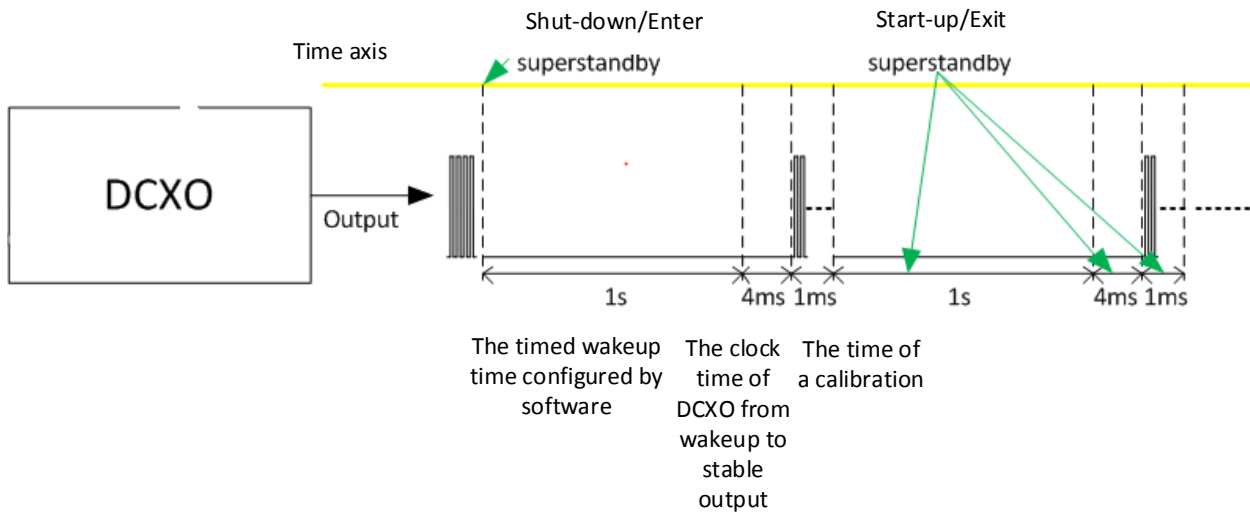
Shut-down/Enter

Start-up/Exit

Time axis

superstandby

superstandby

DCXO

Output

1s

4ms

1ms

1s

4ms

1ms

The timed wakeup time configured by software

The clock time of DCXO from wakeup to stable output

The time of a calibration